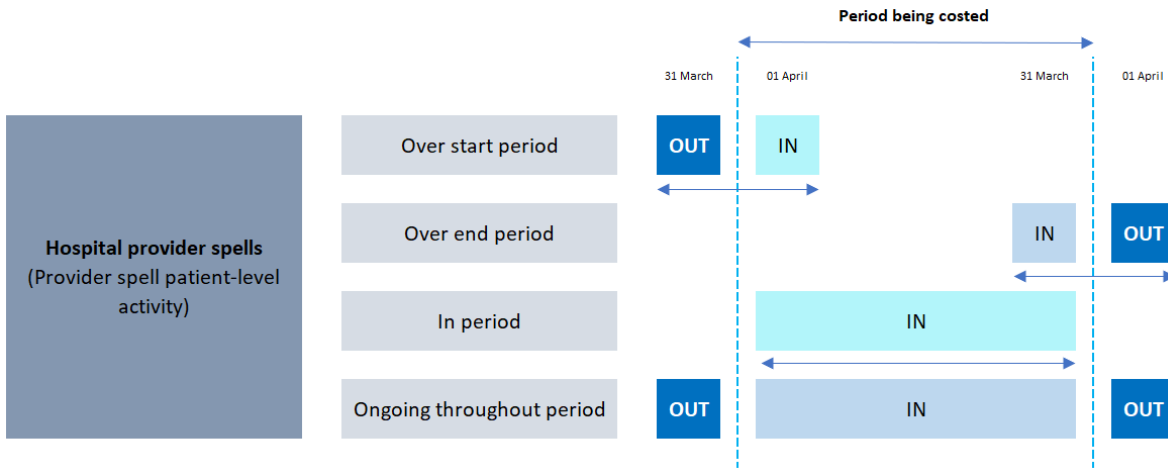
Period being costed

31 March

01 April

31 March

01 April

Hospital provider spells
(Provider spell patient-level activity)

Over start period

OUT

IN

Over end period

IN

OUT

In period

IN

Ongoing throughout period

OUT

IN

OUT